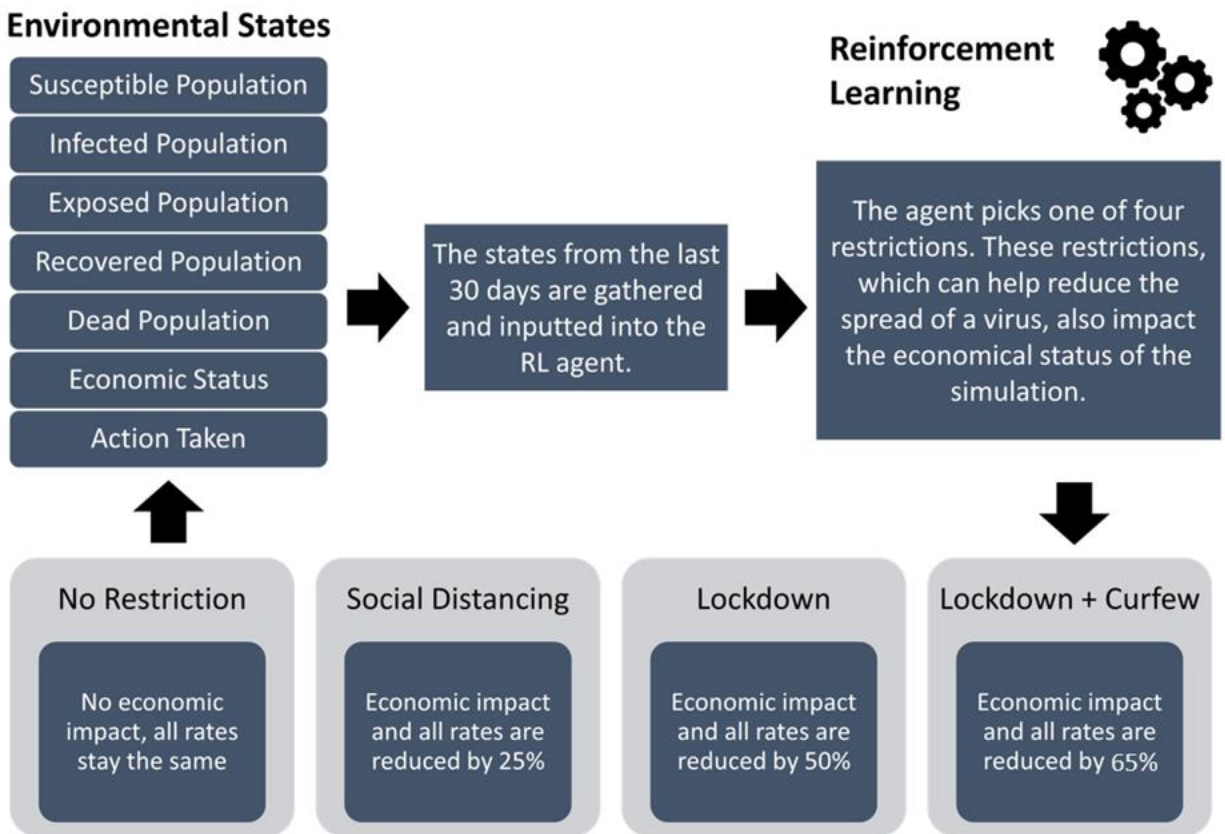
Environmental States

Susceptible Population

Infected Population

Exposed Population

Recovered Population

Dead Population

Economic Status

Action Taken

The states from the last 30 days are gathered and inputted into the RL agent.

Reinforcement Learning

The agent picks one of four restrictions. These restrictions, which can help reduce the spread of a virus, also impact the economical status of the simulation.

No Restriction

No economic impact, all rates stay the same

Social Distancing

Economic impact and all rates are reduced by 25%

Lockdown

Economic impact and all rates are reduced by 50%

Lockdown + Curfew

Economic impact and all rates are reduced by 65%